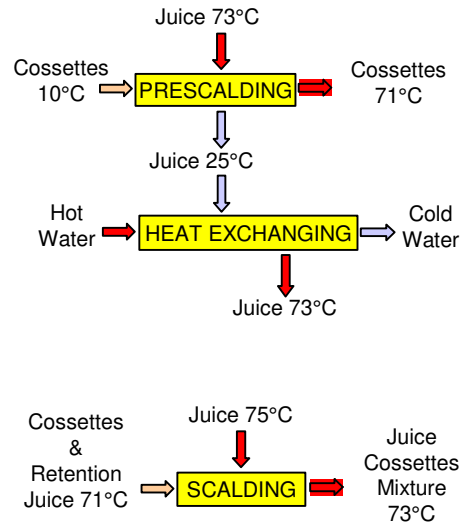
Juice 73°C

Cossettes 10°C

PRESCALDING

Cossettes 71°C

Juice 25°C

Hot Water

HEAT EXCHANGING

Cold Water

Juice 73°C

Juice 75°C

Cossettes & Retention Juice 71°C

SCALDING

Juice Cossettes Mixture 73°C